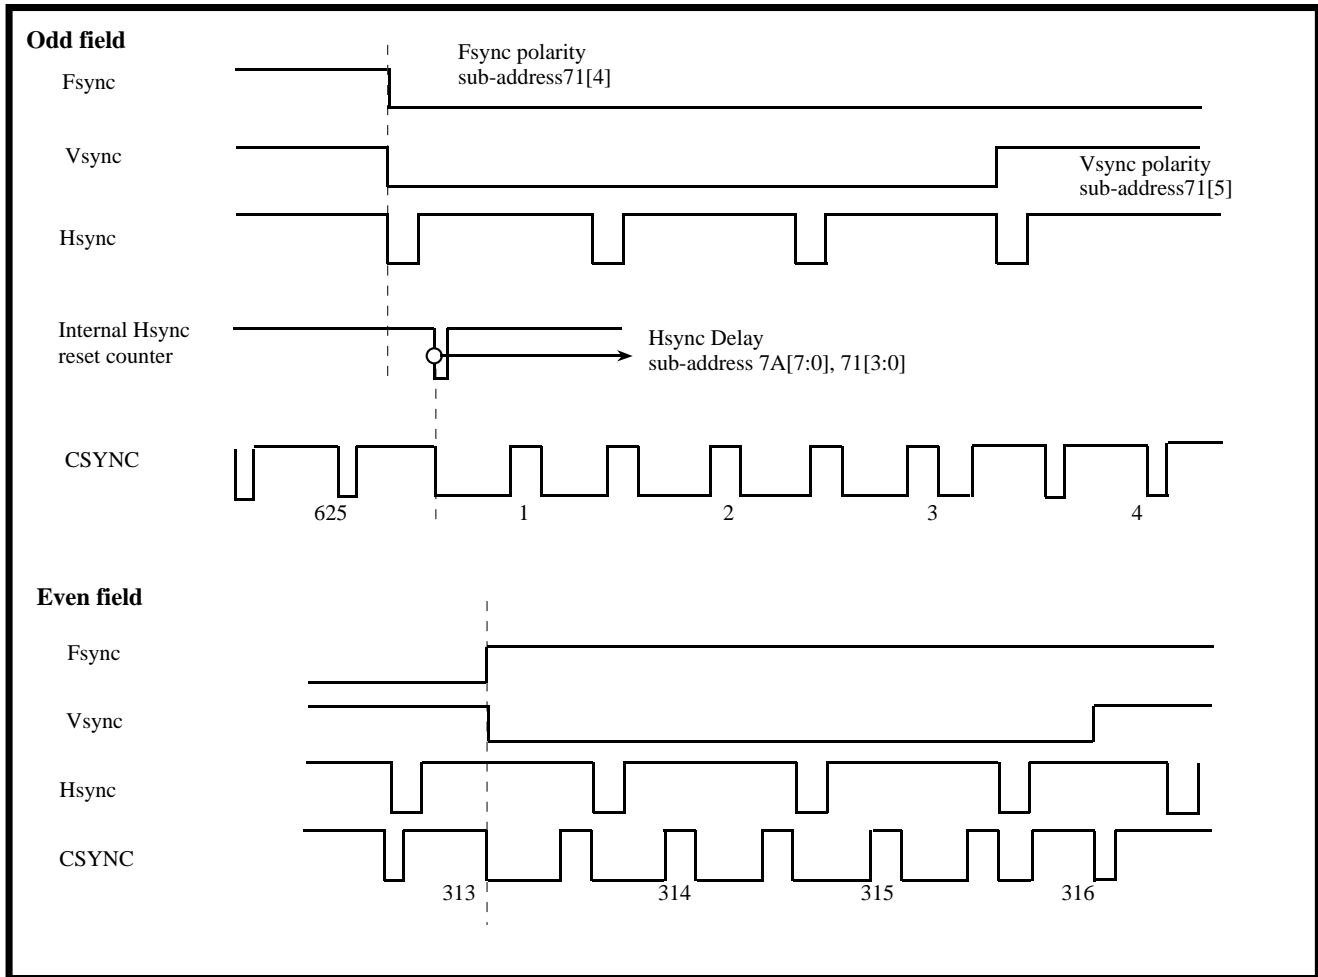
Odd field

Fsync

Fsync polarity
sub-address71[4]

Vsync

Vsync polarity
sub-address71[5]

Hsync

Internal Hsync
reset counter

Hsync Delay
sub-address 7A[7:0], 71[3:0]

CSYNC

625

1

2

3

4

Even field

Fsync

Vsync

Hsync

CSYNC

313

314

315

316